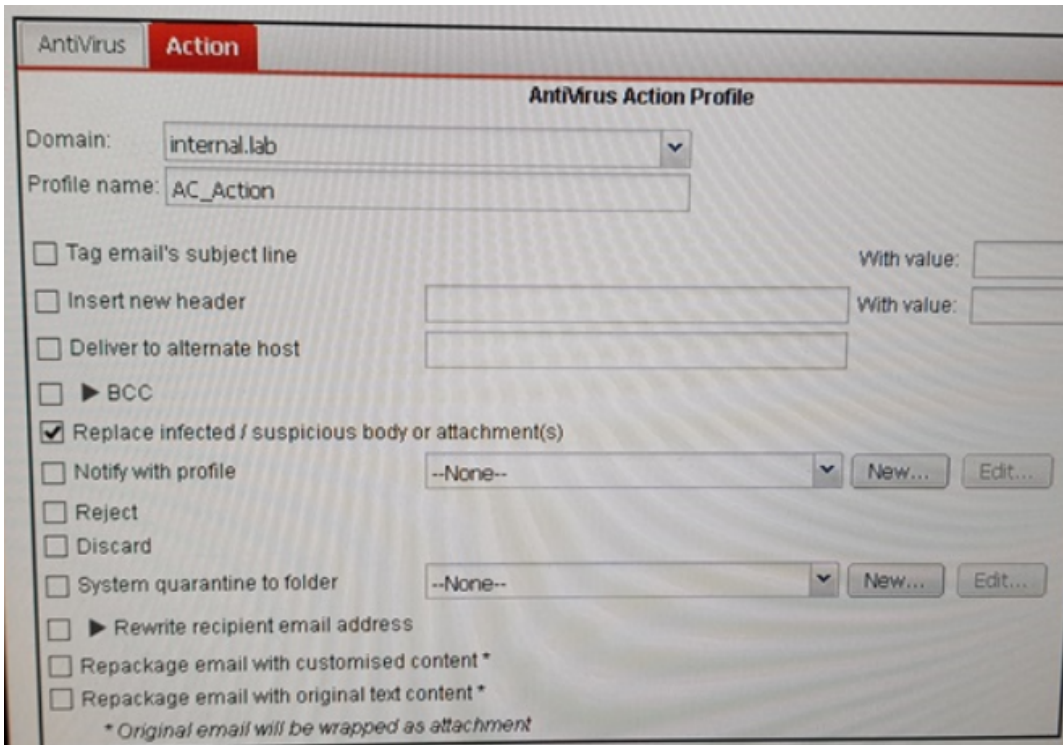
AntiVirus | Action

AntiVirus Action Profile

Domain: internal.lab

Profile name: AC_Action

☐ Tag email's subject line With value:

☐ Insert new header With value:

☐ Deliver to alternate host

☐ ▶ BCC

☑ Replace infected / suspicious body or attachment(s)

☐ Notify with profile --None-- New... Edit...

☐ Reject

☐ Discard

☐ System quarantine to folder --None-- New... Edit...

☐ ▶ Rewrite recipient email address

☐ Repackage email with customised content *

☐ Repackage email with original text content *

* Original email will be wrapped as attachment